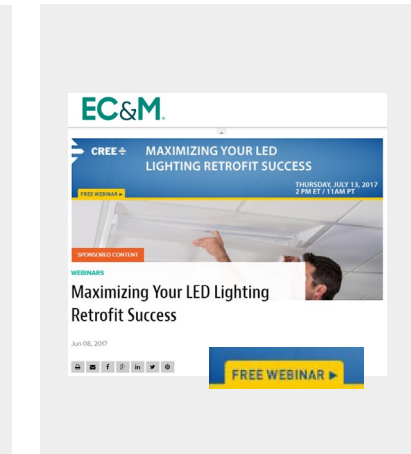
EC&M

CREE

MAXIMIZING YOUR LED LIGHTING RETROFIT SUCCESS

FREE WEBINAR ▶

THURSDAY, JULY 13, 2017
2 PM ET / 11AM PT

SPONSORED CONTENT

WEBINARS

Maximizing Your LED Lighting Retrofit Success

Jun 08, 2017

FREE WEBINAR ▶